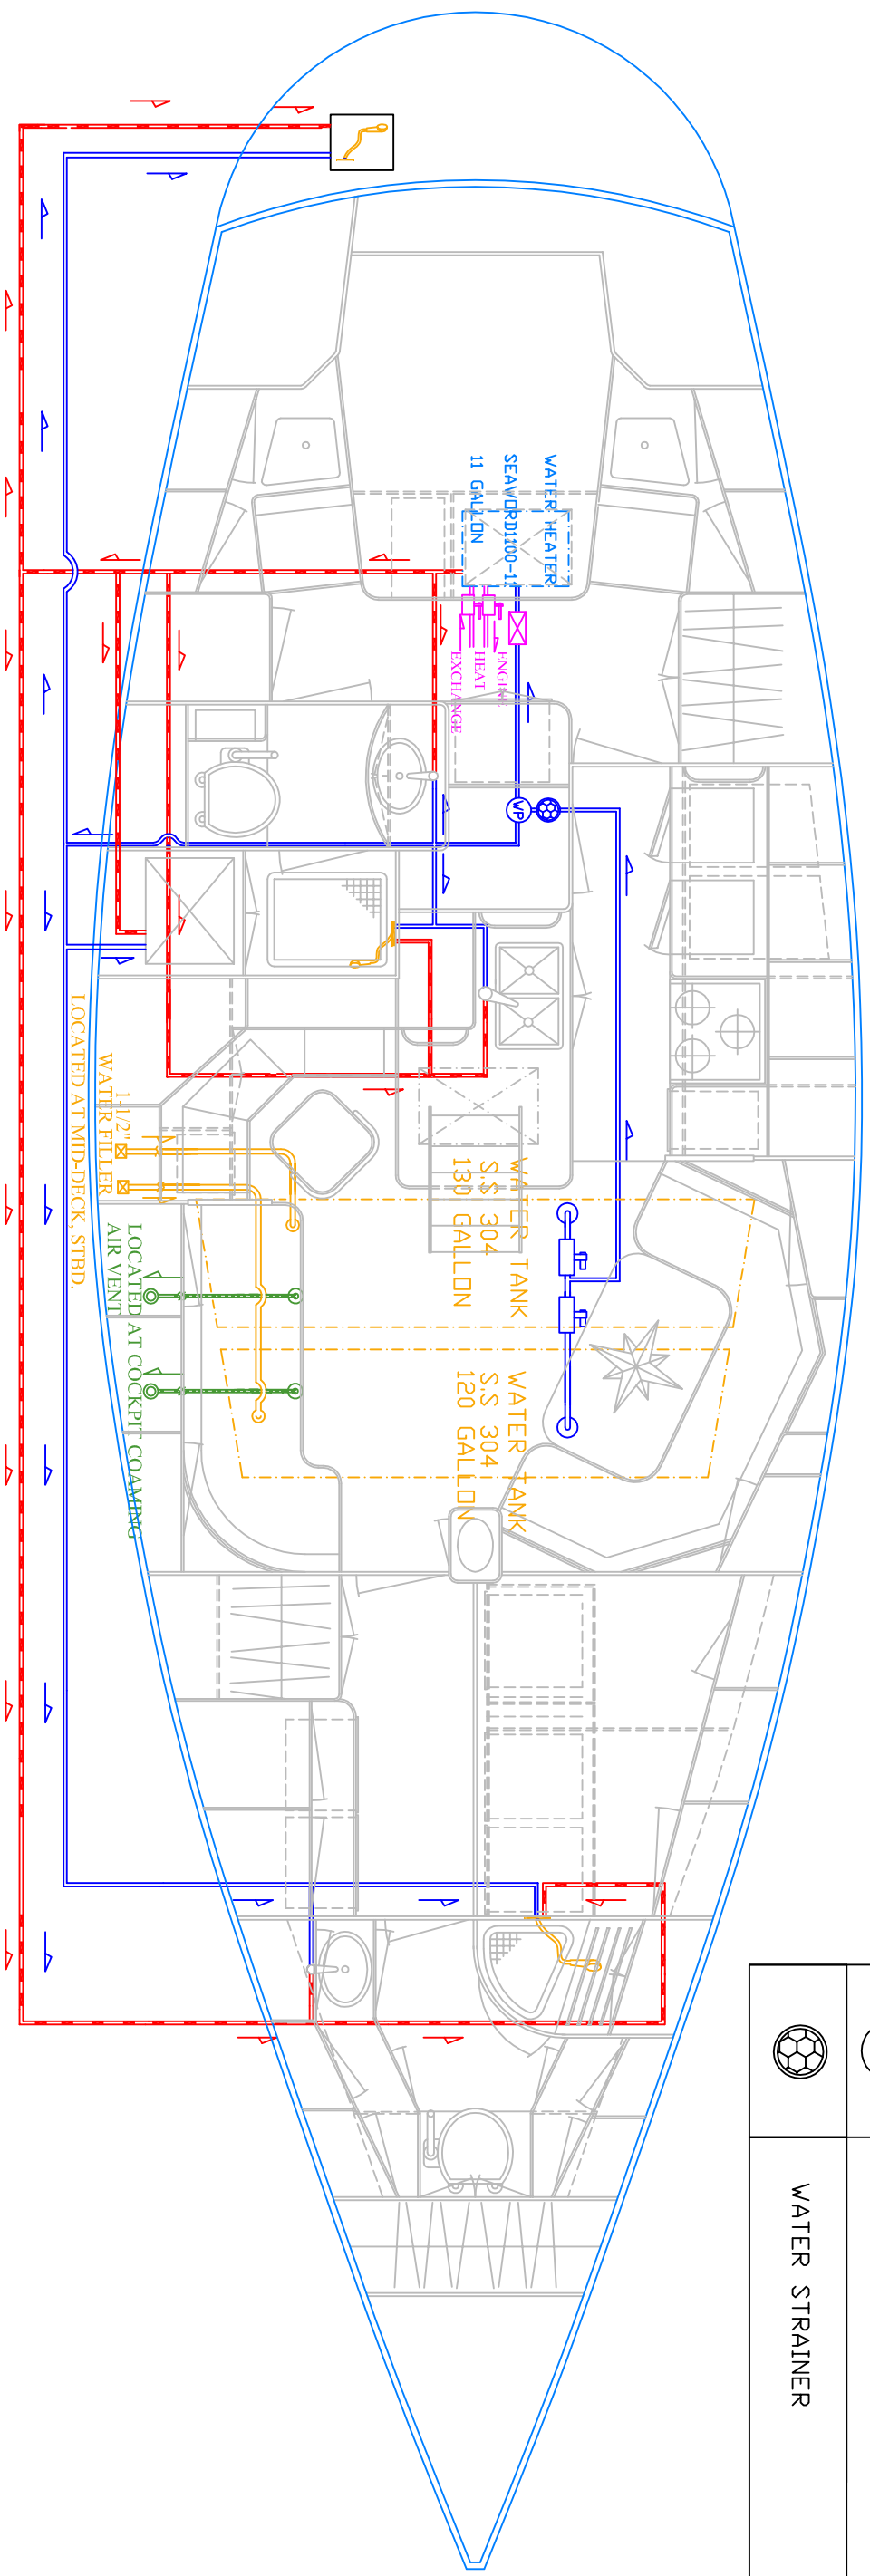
WATER HEATER
SEAWORD100-11
11 GALLON

ENGINE
HEAT
EXCHANGE

WATER TANK
S.S 304
130 GALLON

WATER TANK
S.S 304
120 GALLON

1-1/2"
WATER FILLER
LOCATED AT MID-DECK, STBD.

AIR VENT
LOCATED AT COCKPIT COAMING

WATER STRAINER